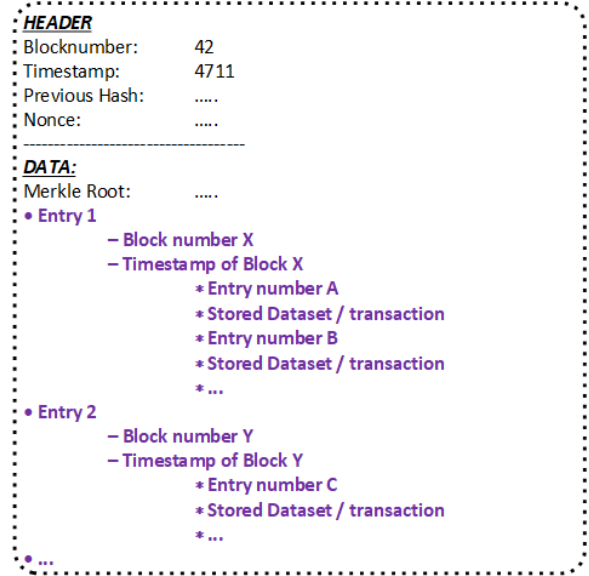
**HEADER**
Blocknumber: 42
Timestamp: 4711
Previous Hash: …..
Nonce: …..
-----------------------------------
**DATA:**
Merkle Root: …..
• Entry 1
– Block number X
– Timestamp of Block X
* Entry number A
* Stored Dataset / transaction
* Entry number B
* Stored Dataset / transaction
* ...
• Entry 2
– Block number Y
– Timestamp of Block Y
* Entry number C
* Stored Dataset / transaction
* ...
• ...